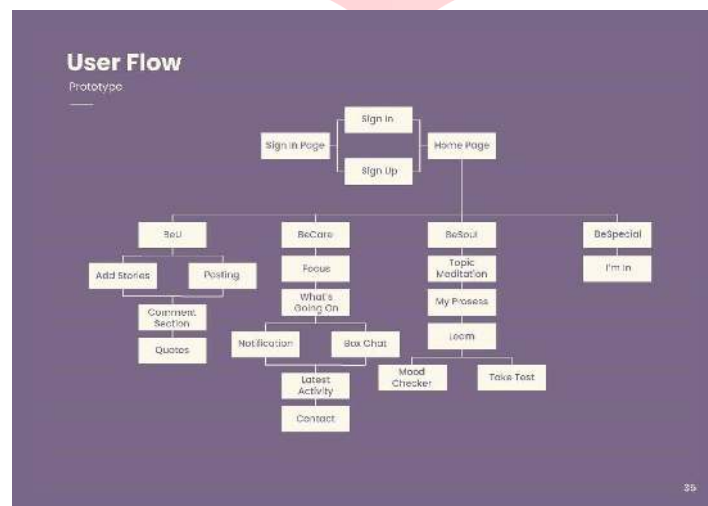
User Flow
Prototype

Sign In
Sign In Page
Home Page
Sign Up

BeU
Add Stories
Posting
Comment Section
Quotes

BeCare
Focus
What's Going On
Notification
Box Chat
Latest Activity
Contact

BeSoul
Topic Meditation
My Prosess
Learn
Mood Checker
Take Test

BeSpecial
I'm In

35